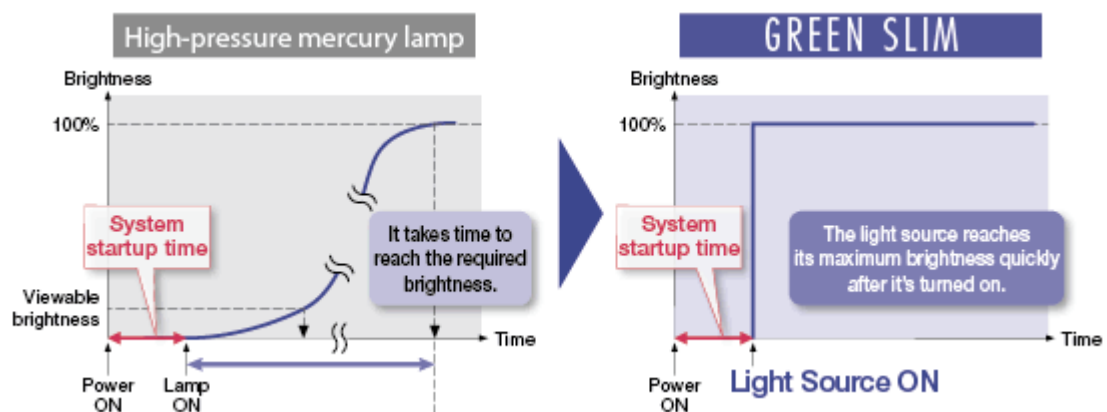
High-pressure mercury lamp

Brightness

100%

System startup time

It takes time to reach the required brightness.

Viewable brightness

Time

Power ON

Lamp ON

GREEN SLIM

Brightness

100%

System startup time

The light source reaches its maximum brightness quickly after it's turned on.

Time

Power ON

Light Source ON